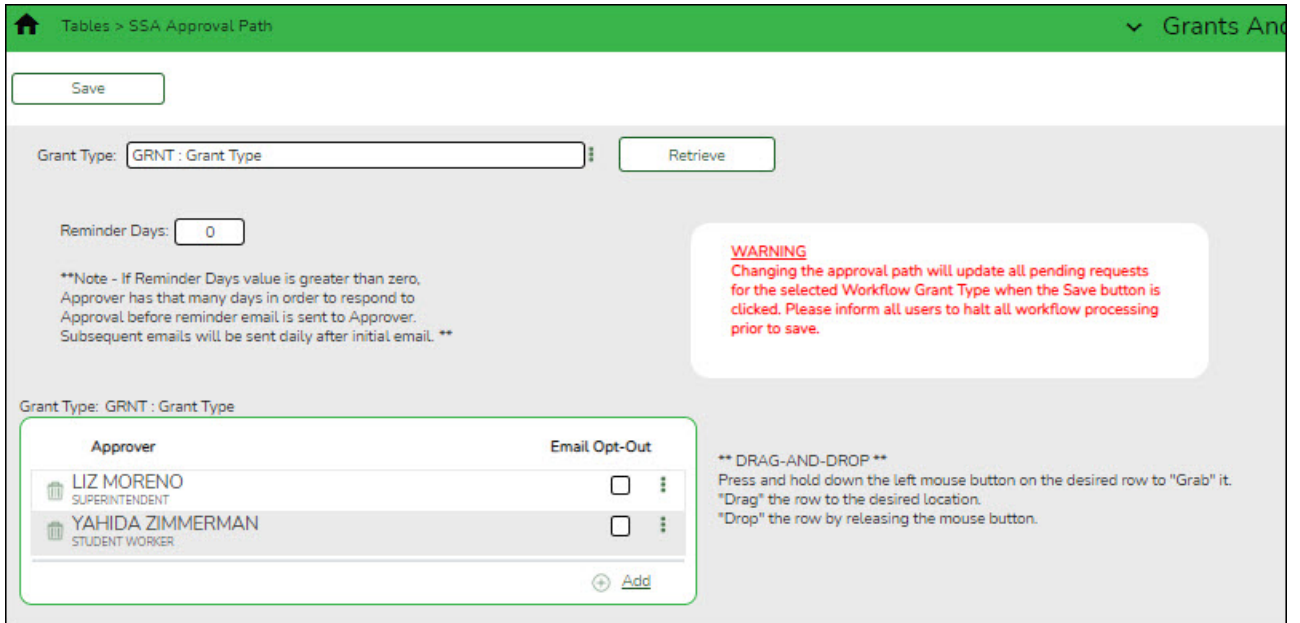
Tables > SSA Approval Path

Grants And

Save

Grant Type: GRNT : Grant Type

Retrieve

Reminder Days: 0

**Note - If Reminder Days value is greater than zero, Approver has that many days in order to respond to Approval before reminder email is sent to Approver. Subsequent emails will be sent daily after initial email. **

WARNING
Changing the approval path will update all pending requests for the selected Workflow Grant Type when the Save button is clicked. Please inform all users to halt all workflow processing prior to save.

Grant Type: GRNT : Grant Type

| Approver | Email Opt-Out |
|---|---|
| LIZ MORENO SUPERINTENDENT | |
| YAHIDA ZIMMERMAN STUDENT WORKER | |

Add

** DRAG-AND-DROP **
Press and hold down the left mouse button on the desired row to "Grab" it.
"Drag" the row to the desired location.
"Drop" the row by releasing the mouse button.